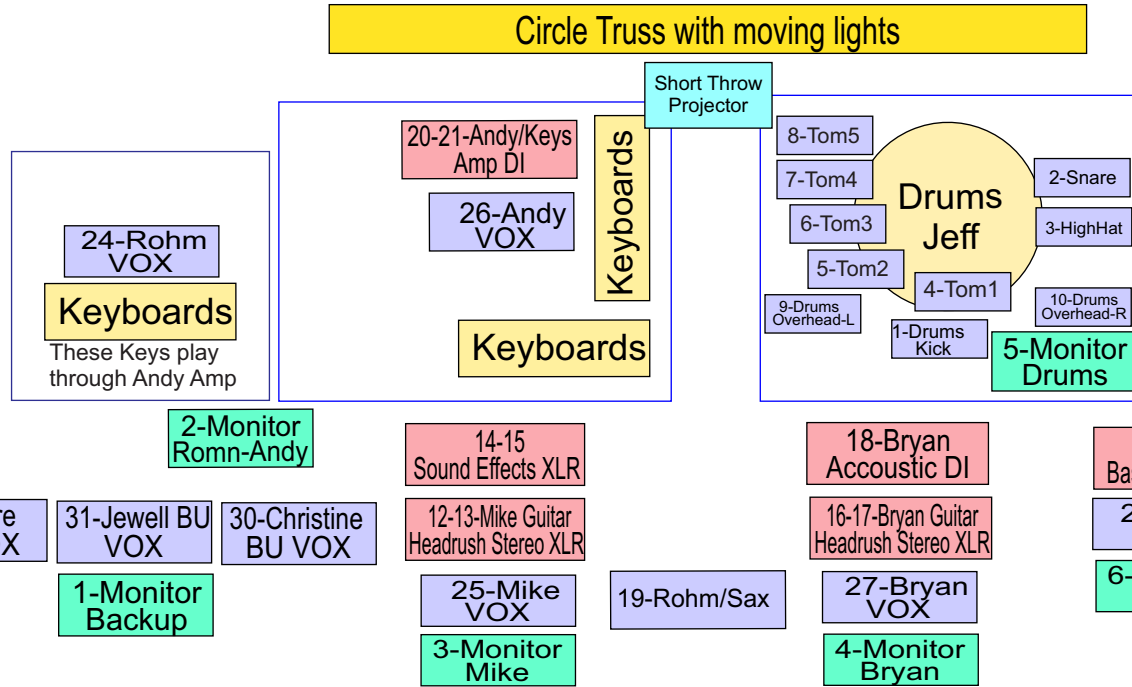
Circle Truss with moving lights

Short Throw Projector

20-21-Andy/Keys Amp DI

26-Andy VOX

Keyboards

Keyboards

24-Rohm VOX

Keyboards

These Keys play through Andy Amp

8-Tom5

7-Tom4

6-Tom3

5-Tom2

4-Tom1

Drums Jeff

2-Snare

3-HighHat

9-Drums Overhead-L

10-Drums Overhead-R

1-Drums Kick

5-Monitor Drums

2-Monitor Romn-Andy

14-15 Sound Effects XLR

18-Bryan Accoustic DI

Ba

re
X

31-Jewell BU VOX

30-Christine BU VOX

12-13-Mike Guitar Headrush Stereo XLR

16-17-Bryan Guitar Headrush Stereo XLR

2

1-Monitor Backup

25-Mike VOX

19-Rohm/Sax

27-Bryan VOX

6-

3-Monitor Mike

4-Monitor Bryan